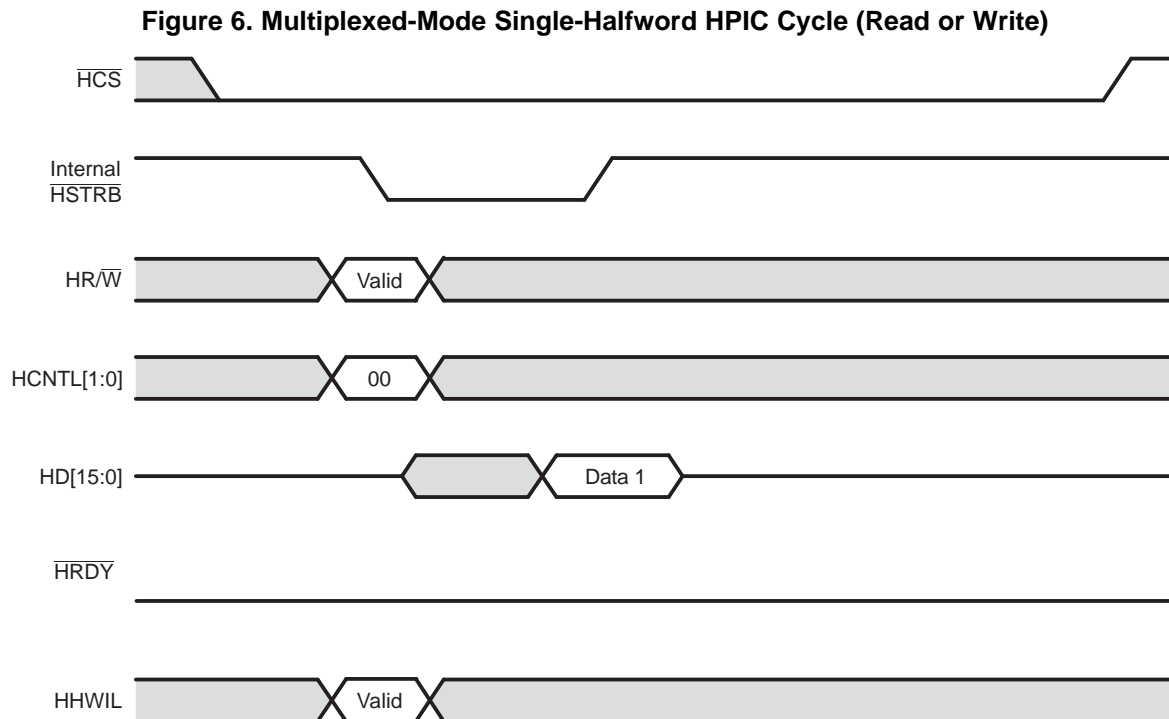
Figure 6. Multiplexed-Mode Single-Halfword HPIC Cycle (Read or Write)

$\overline{HCS}$

Internal $\overline{HSTRB}$

HR/$\overline{W}$

Valid

HCNTL[1:0]

00

HD[15:0]

Data 1

$\overline{HRDY}$

HHWIL

Valid